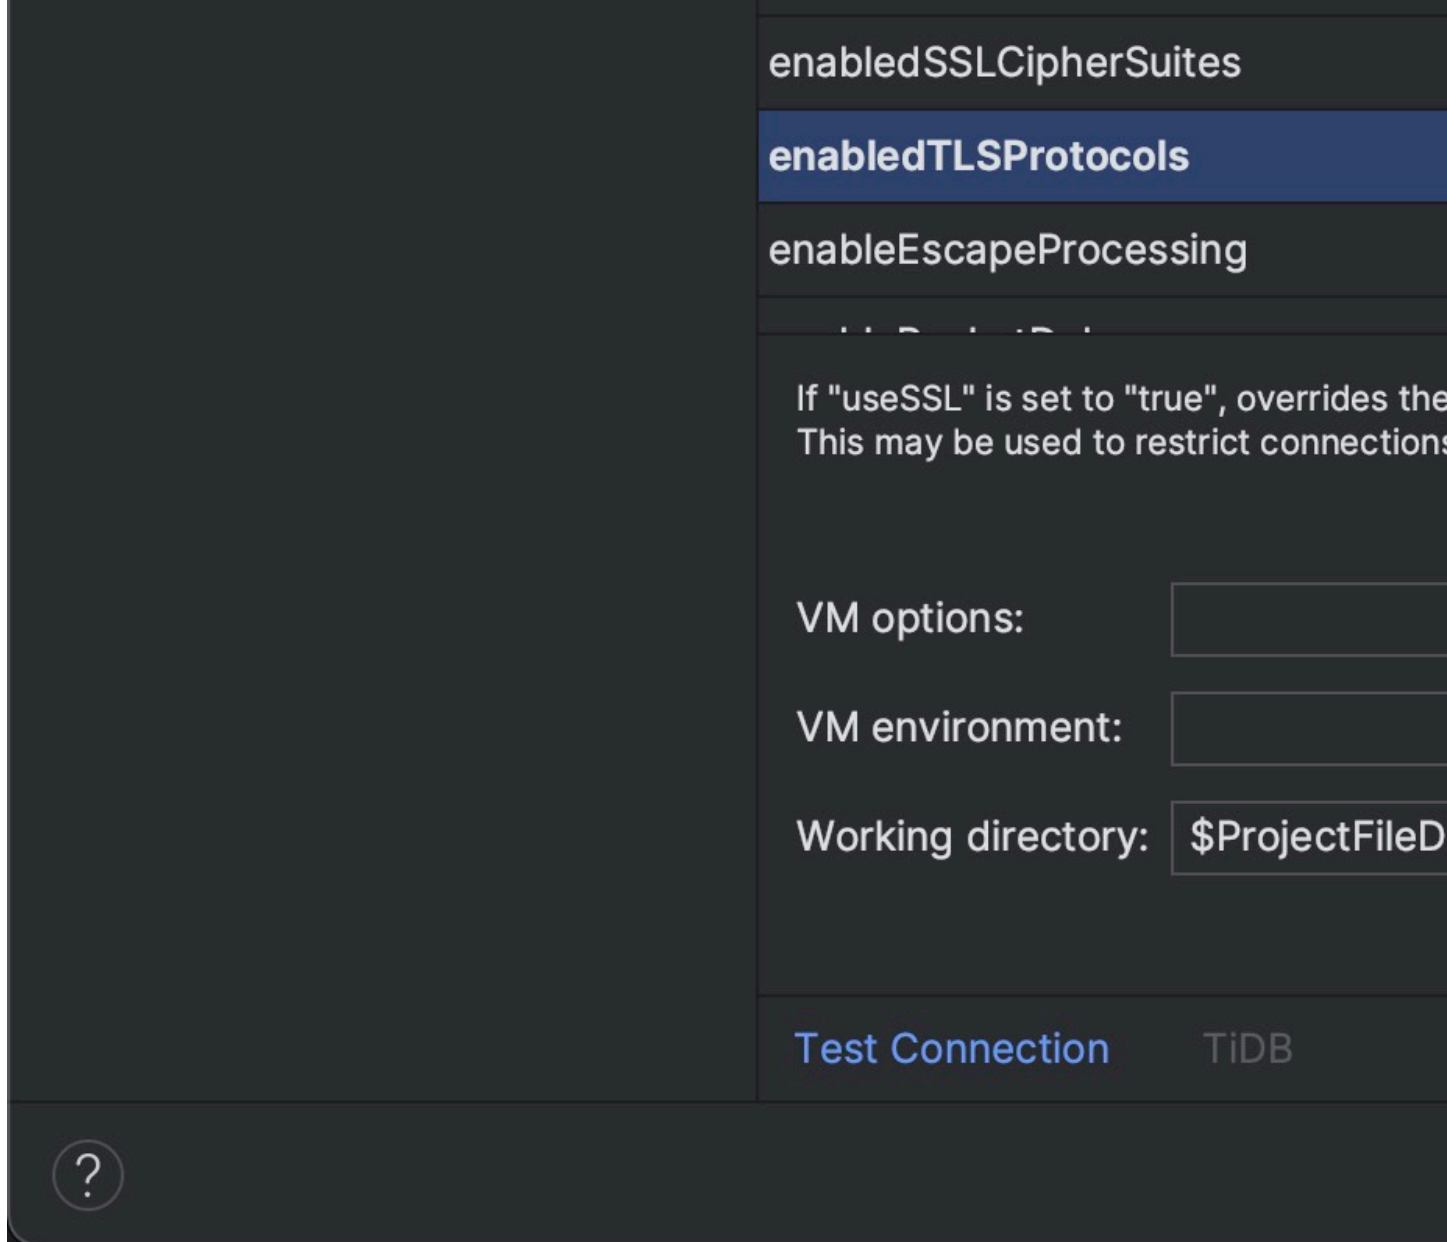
enabledSSLCipherSuites

enabledTLSProtocols

enableEscapeProcessing

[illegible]

If "useSSL" is set to "true", overrides the
This may be used to restrict connection

VM options:

VM environment:

Working directory: $ProjectFileD

Test Connection TiDB

?